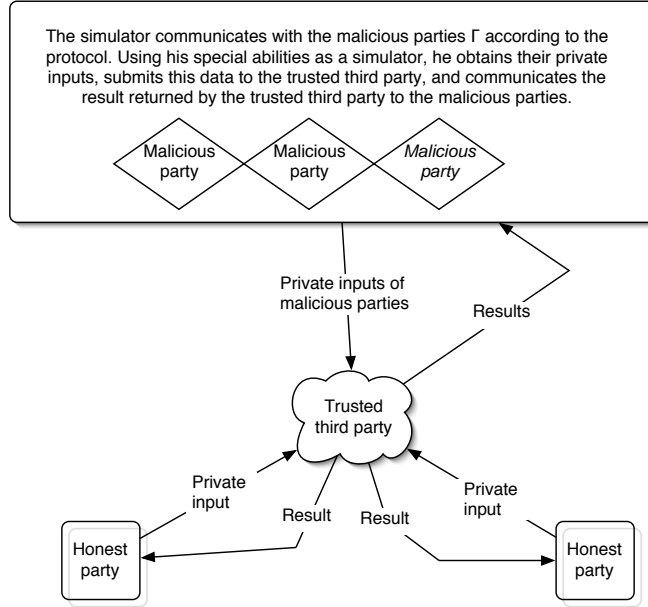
The simulator communicates with the malicious parties Γ according to the protocol. Using his special abilities as a simulator, he obtains their private inputs, submits this data to the trusted third party, and communicates the result returned by the trusted third party to the malicious parties.

Malicious party

Malicious party

*Malicious party*

Private inputs of malicious parties

Results

Trusted third party

Private input

Result

Result

Private input

Honest party

Honest party